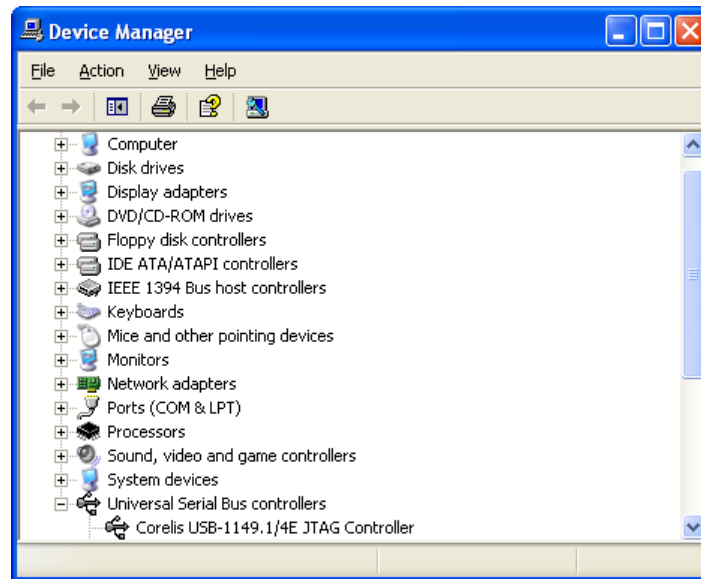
Device Manager

File Action View Help

Computer
Disk drives
Display adapters
DVD/CD-ROM drives
Floppy disk controllers
IDE ATA/ATAPI controllers
IEEE 1394 Bus host controllers
Keyboards
Mice and other pointing devices
Monitors
Network adapters
Ports (COM & LPT)
Processors
Sound, video and game controllers
System devices
Universal Serial Bus controllers
Corelis USB-1149.1/4E JTAG Controller